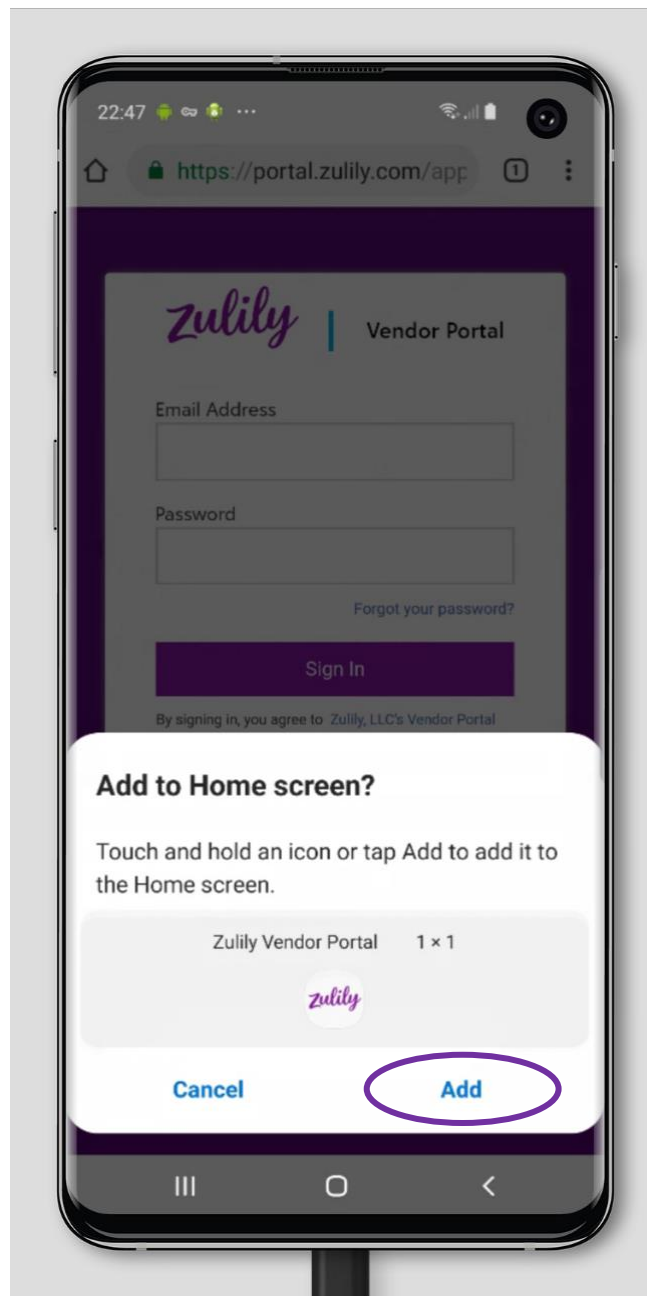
22:47 ···

https://portal.zulily.com/app

1

zulily | Vendor Portal

Email Address

Password

Forgot your password?

Sign In

By signing in, you agree to Zulily, LLC's Vendor Portal

Add to Home screen?

Touch and hold an icon or tap Add to add it to the Home screen.

Zulily Vendor Portal 1 × 1

zulily

Cancel

Add